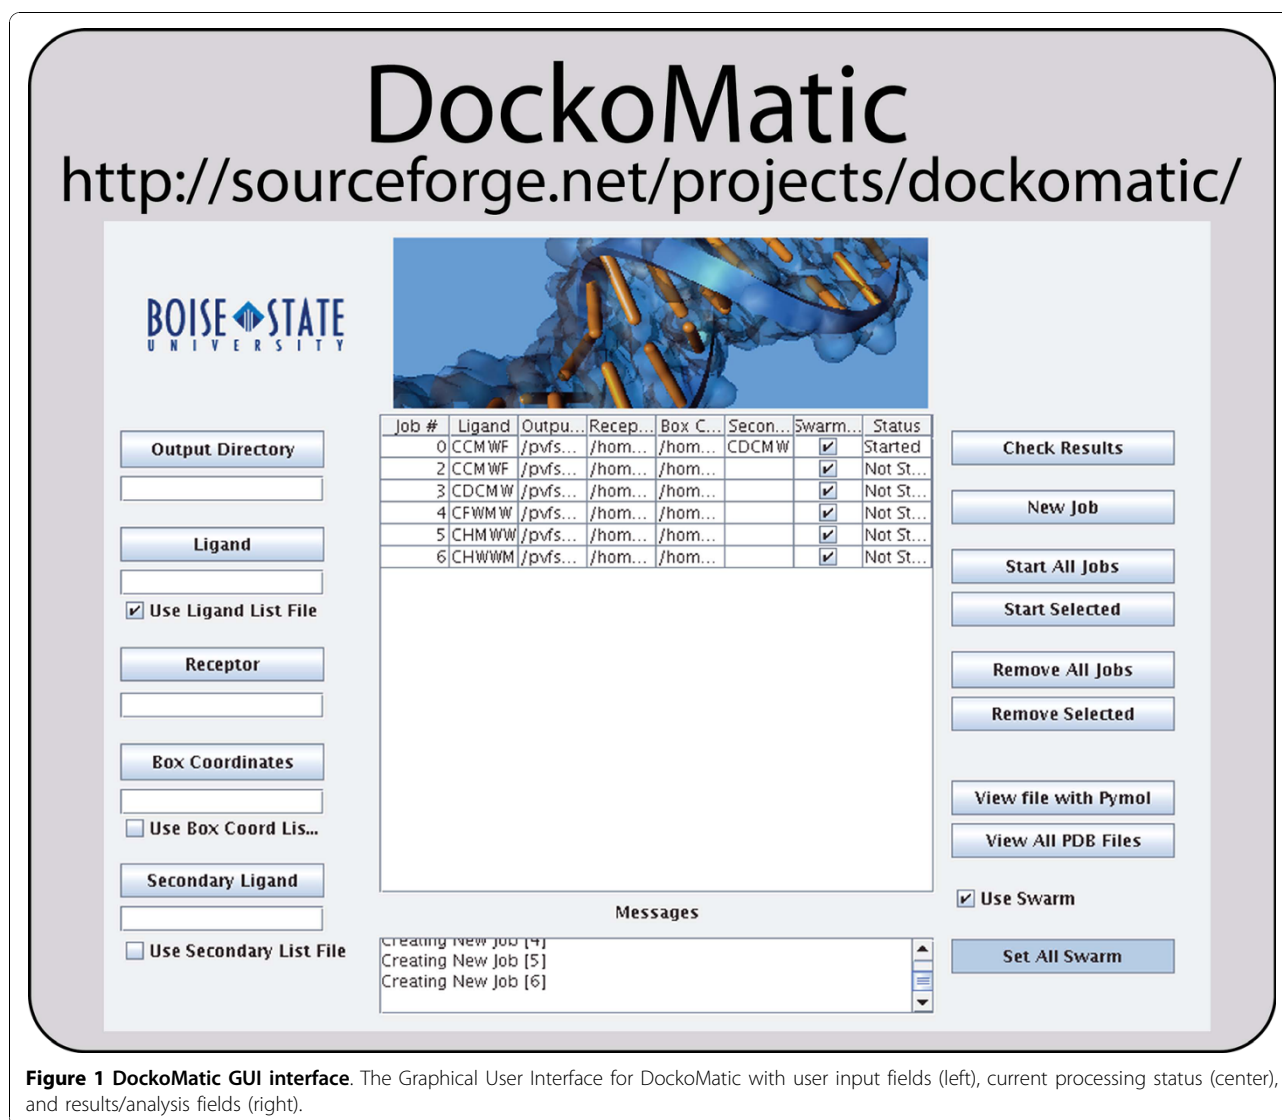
DockoMatic
http://sourceforge.net/projects/dockomatic/

BOISE STATE UNIVERSITY

Output Directory

Ligand

Use Ligand List File

Receptor

Box Coordinates

Use Box Coord Lis...

Secondary Ligand

Use Secondary List File

| Job # | Ligand | Outpu... | Recep... | Box C... | Secon... | Swarm... | Status |
|---|---|---|---|---|---|---|---|
| 0 | CCMWF | /pvfs... | /hom... | /hom... | CDCMW | ✔ | Started |
| 2 | CCMWF | /pvfs... | /hom... | /hom... | | ✔ | Not St... |
| 3 | CDCMW | /pvfs... | /hom... | /hom... | | ✔ | Not St... |
| 4 | CFWMW | /pvfs... | /hom... | /hom... | | ✔ | Not St... |
| 5 | CHMWW | /pvfs... | /hom... | /hom... | | ✔ | Not St... |
| 6 | CHWWM | /pvfs... | /hom... | /hom... | | ✔ | Not St... |

Messages

Creating New Job [4]
Creating New Job [5]
Creating New Job [6]

Check Results

New Job

Start All Jobs

Start Selected

Remove All Jobs

Remove Selected

View file with Pymol

View All PDB Files

Use Swarm

Set All Swarm

Figure 1 DockoMatic GUI interface. The Graphical User Interface for DockoMatic with user input fields (left), current processing status (center), and results/analysis fields (right).